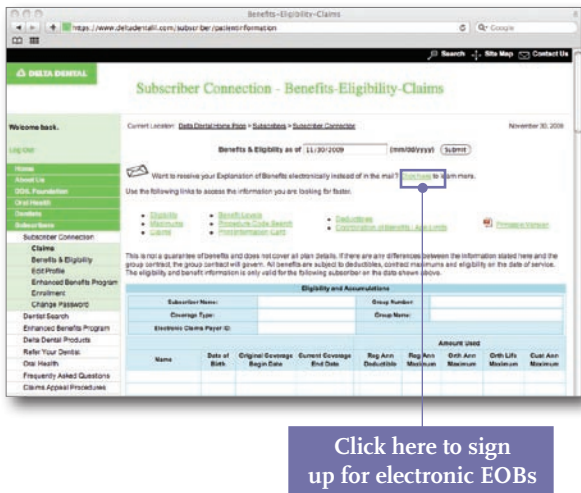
Benefits-Eligibility-Claims

https://www.deltadentalil.com/subscriber/patientinformation

Q- Google

Search Site Map Contact Us

DELTA DENTAL

Subscriber Connection - Benefits-Eligibility-Claims

Welcome back.

Log Out

Home
About Us
DDIL Foundation
Oral Health
Dentists
Subscribers
Subscriber Connection
Claims
Benefits & Eligibility
Edit Profile
Enhanced Benefits Program
Enrollment
Change Password
Dentist Search
Enhanced Benefits Program
Delta Dental Products
Refer Your Dentist
Oral Health
Frequently Asked Questions
Claims Appeal Procedures

Current Location: Delta Dental Home Page > Subscribers > Subscriber Connection

November 30, 2009

Benefits & Eligibility as of 11/30/2009 (mm/dd/yyyy) Submit

Want to receive your Explanation of Benefits electronically instead of in the mail? Click here to learn more.

Use the following links to access the information you are looking for faster.

Eligibility
Maximums
Claims

Benefit Levels
Procedure Code Search
Predetermination Card

Deductibles
Coordination of Benefits - Age Limits

Printable Version

This is not a guarantee of benefits and does not cover all plan details. If there are any differences between the information stated here and the group contract, the group contract will govern. All benefits are subject to deductibles, contract maximums and eligibility on the date of service. The eligibility and benefit information is only valid for the following subscriber on the date shown above.

Eligibility and Accumulations

| Subscriber Name: | | Group Number: | |
|---|---|---|---|
| Coverage Type: | | Group Name: | |
| Electronic Claims Payer ID: | | | |

Amount Used

| Name | Date of Birth | Original Coverage Begin Date | Current Coverage End Date | Reg Ann Deductible | Reg Ann Maximum | Orth Ann Maximum | Orth Life Maximum | Cust Ann Maximum |
|---|---|---|---|---|---|---|---|---|

Click here to sign up for electronic EOBs